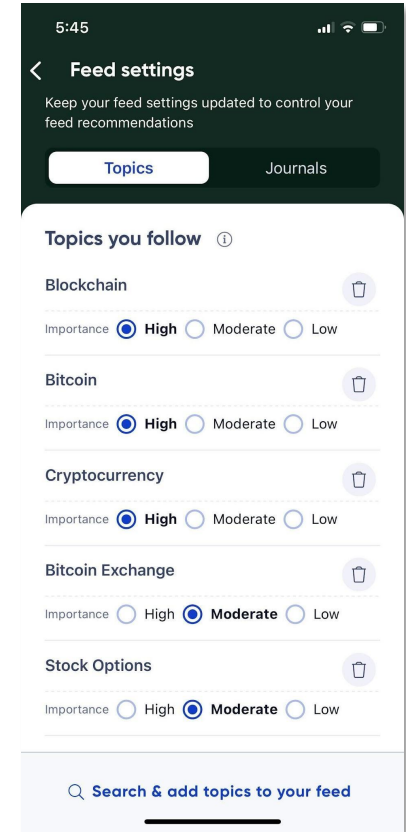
5:45

Feed settings

Keep your feed settings updated to control your feed recommendations

Topics | Journals

Topics you follow

Blockchain
Importance High Moderate Low

Bitcoin
Importance High Moderate Low

Cryptocurrency
Importance High Moderate Low

Bitcoin Exchange
Importance High Moderate Low

Stock Options
Importance High Moderate Low

Search & add topics to your feed